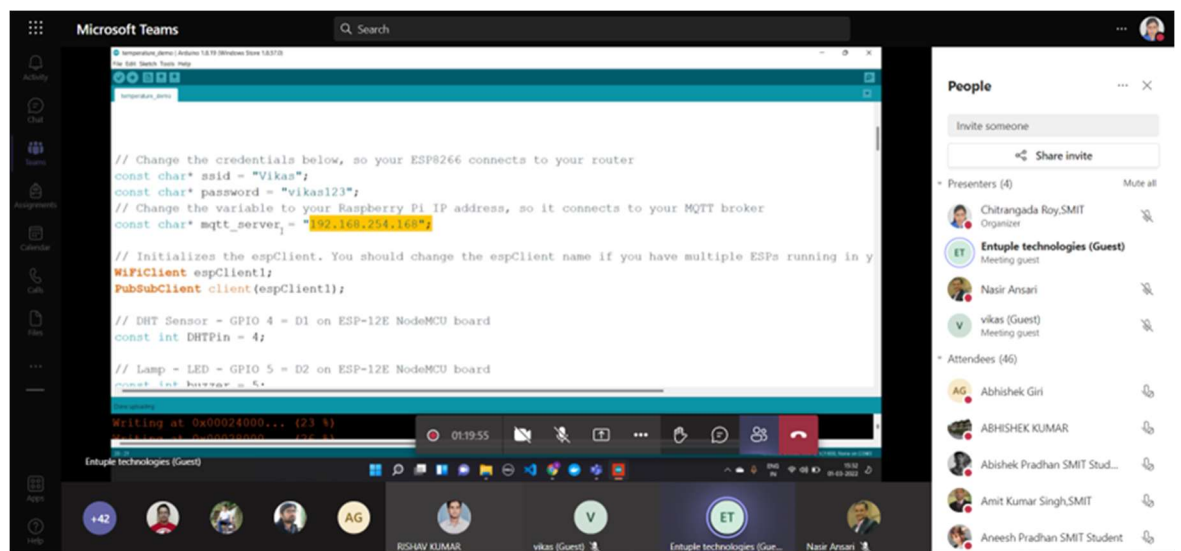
Microsoft Teams

Search

Activity

Chat

Teams

Assignments

Calendar

Calls

Files

Apps

Help

temperature_demo | Arduino 1.8.19 (Windows Store 1.8.57.0)

File Edit Sketch Tools Help

temperature_demo

// Change the credentials below, so your ESP8266 connects to your router
const char* ssid = "Vikas";
const char* password = "vikas123";
// Change the variable to your Raspberry Pi IP address, so it connects to your MQTT broker
const char* mqtt_server = "192.168.254.168";

// Initializes the espClient. You should change the espClient name if you have multiple ESPs running in y
WiFiClient espClient1;
PubSubClient client(espClient1);

// DHT Sensor - GPIO 4 = D1 on ESP-12E NodeMCU board
const int DHTPin = 4;

// Lamp - LED - GPIO 5 = D2 on ESP-12E NodeMCU board
const int buzzer = 5;

Done uploading.

Writing at 0x00024000... (23 %)

01:19:55

Entuple technologies (Guest)

People

Invite someone

Share invite

Presenters (4)

Mute all

Chitrangada Roy,SMIT
Organizer

Entuple technologies (Guest)
Meeting guest

Nasir Ansari

vikas (Guest)
Meeting guest

Attendees (46)

Abhishek Giri

ABHISHEK KUMAR

Abishek Pradhan SMIT Stud...

Amit Kumar Singh,SMIT

Aneesh Pradhan SMIT Student

+42

AG

RISHAV KUMAR

vikas (Guest)

Entuple technologies (Gue...

Nasir Ansari